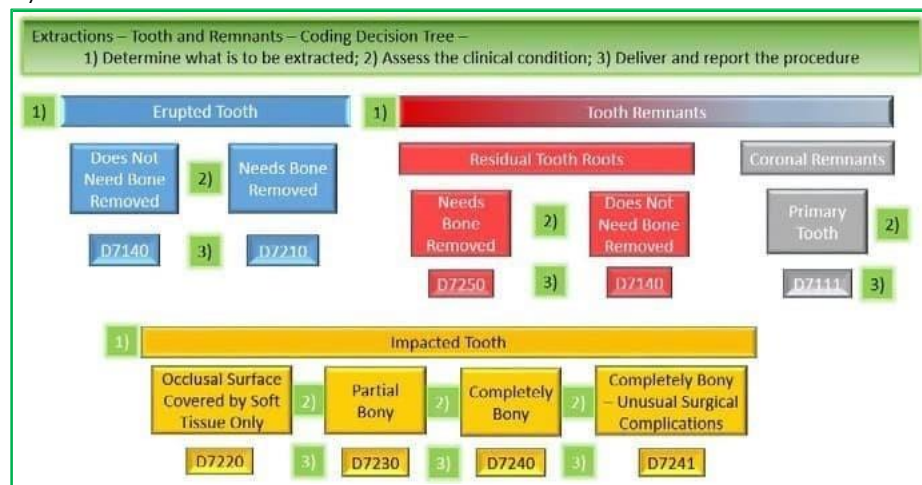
Extractions – Tooth and Remnants – Coding Decision Tree –
1) Determine what is to be extracted; 2) Assess the clinical condition; 3) Deliver and report the procedure

1) Erupted Tooth

Does Not Need Bone Removed
2)
Needs Bone Removed

D7140
3)
D7210

1) Tooth Remnants

Residual Tooth Roots

Needs Bone Removed
2)
Does Not Need Bone Removed

D7250
3)
D7140

Coronal Remnants

Primary Tooth
2)

D7111
3)

1) Impacted Tooth

Occlusal Surface Covered by Soft Tissue Only
2)
Partial Bony
2)
Completely Bony
2)
Completely Bony – Unusual Surgical Complications

D7220
3)
D7230
3)
D7240
3)
D7241